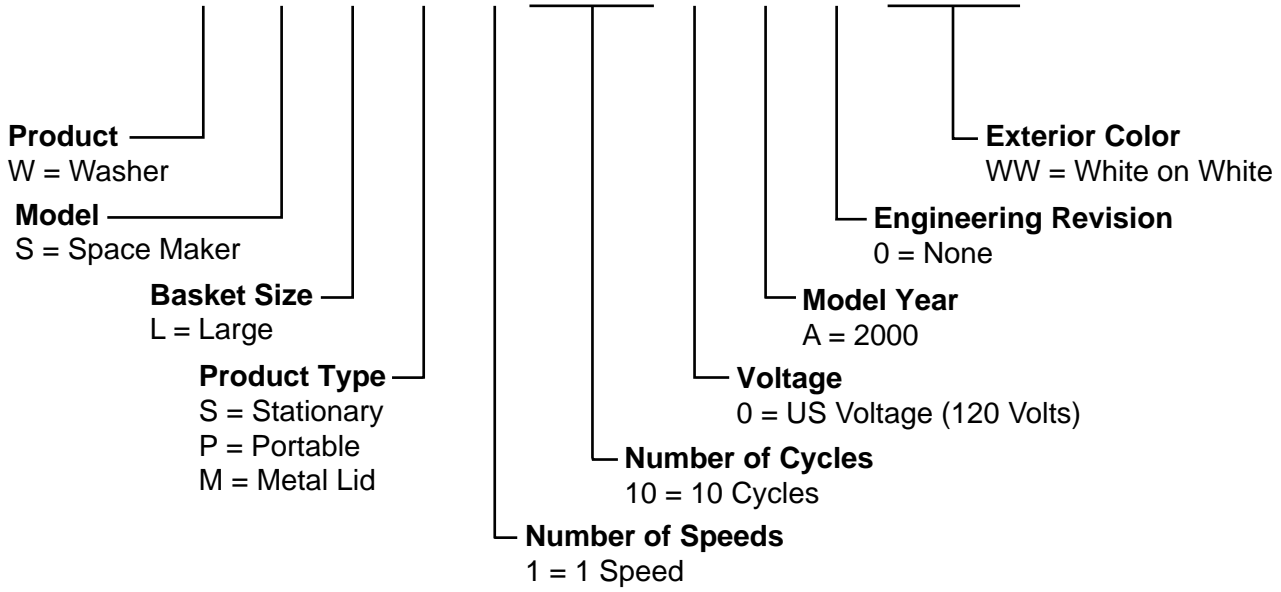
Product
W = Washer

Model
S = Space Maker

Basket Size
L = Large

Product Type
S = Stationary
P = Portable
M = Metal Lid

Number of Speeds
1 = 1 Speed

Number of Cycles
10 = 10 Cycles

Voltage
0 = US Voltage (120 Volts)

Model Year
A = 2000

Engineering Revision
0 = None

Exterior Color
WW = White on White